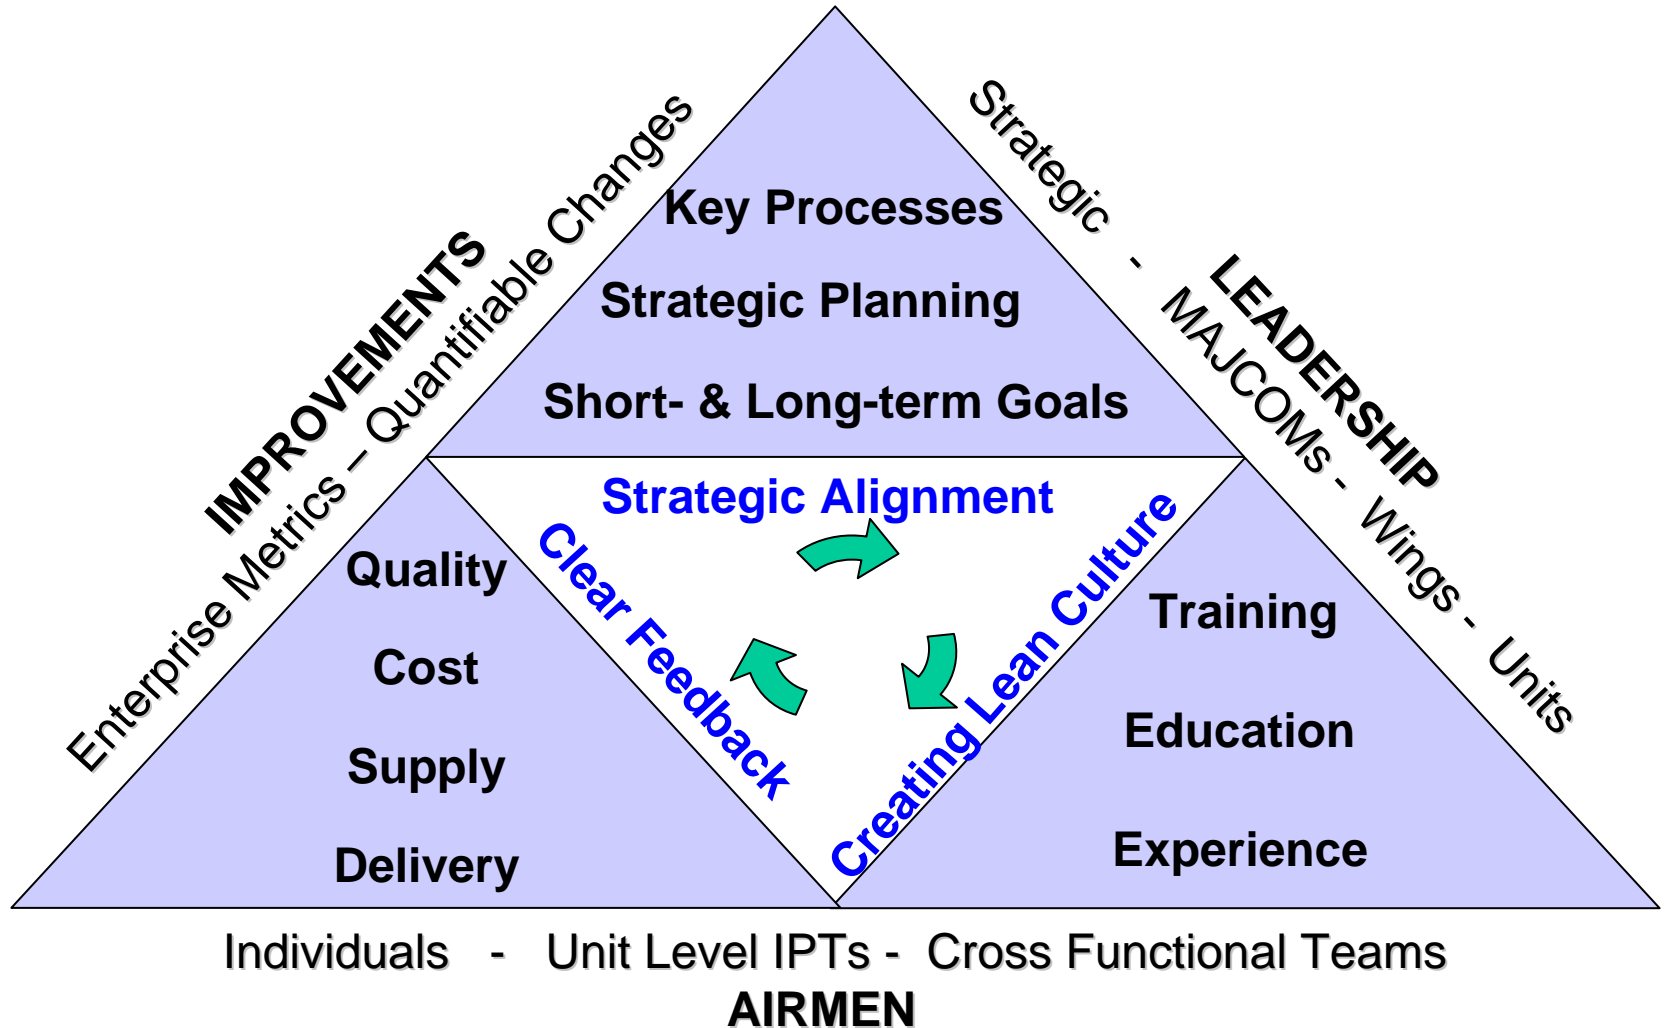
IMPROVEMENTS
Enterprise Metrics – Quantifiable Changes

Key Processes
Strategic Planning
Short- & Long-term Goals

Strategic - MAJCOMs - Wings - Units
LEADERSHIP

Strategic Alignment
Clear Feedback
Creating Lean Culture

Quality
Cost
Supply
Delivery

Training
Education
Experience

Individuals - Unit Level IPTs - Cross Functional Teams
AIRMEN